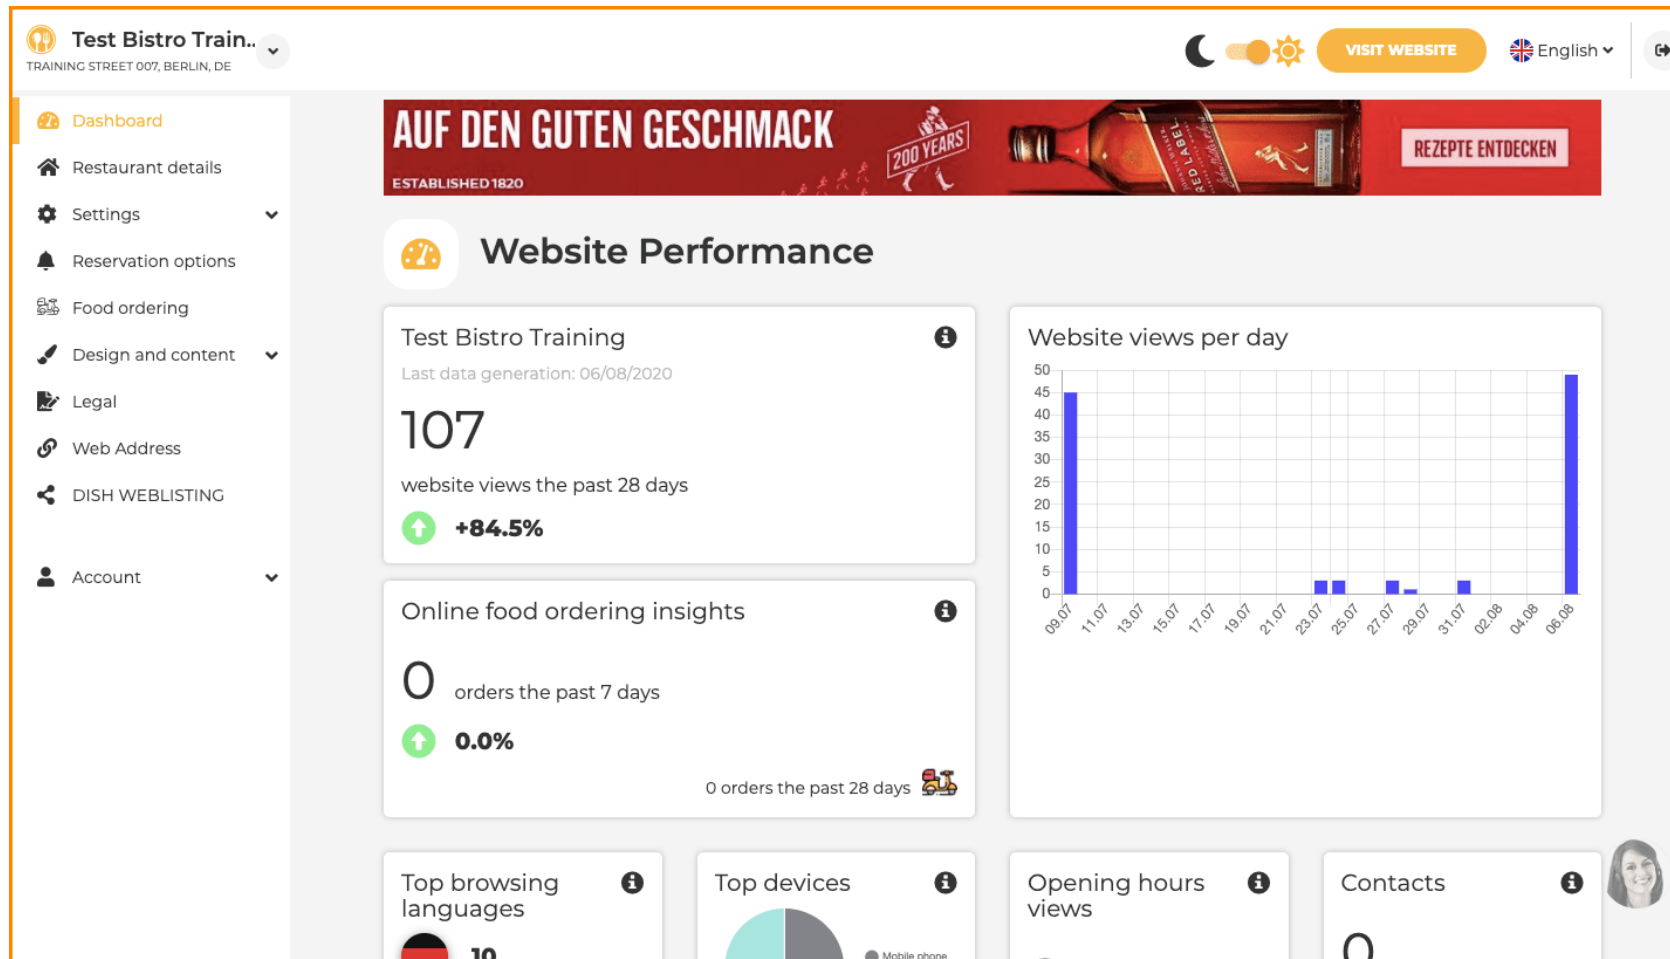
Test Bistro Train..
TRAINING STREET 007, BERLIN, DE

VISIT WEBSITE
English

Dashboard
Restaurant details
Settings
Reservation options
Food ordering
Design and content
Legal
Web Address
DISH WEBLISTING

Account

AUF DEN GUTEN GESCHMACK
ESTABLISHED 1820
200 YEARS
RED LABEL
REZEPTE ENTDECKEN

Website Performance

Test Bistro Training
Last data generation: 06/08/2020
107
website views the past 28 days
+84.5%

Website views per day
50
45
40
35
30
25
20
15
10
5
0
09.07 11.07 13.07 15.07 17.07 19.07 21.07 23.07 25.07 27.07 29.07 31.07 02.08 04.08 06.08

Online food ordering insights
0 orders the past 7 days
0.0%
0 orders the past 28 days

Top browsing languages
10

Top devices
Mobile phone

Opening hours views

Contacts
0